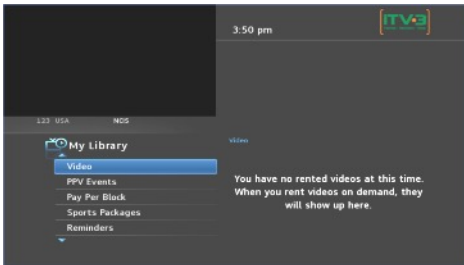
3:50 pm

ITV3

123 USA NDS

My Library

Video

PPV Events

Pay Per Block

Sports Packages

Reminders

Video

You have no rented videos at this time. When you rent videos on demand, they will show up here.